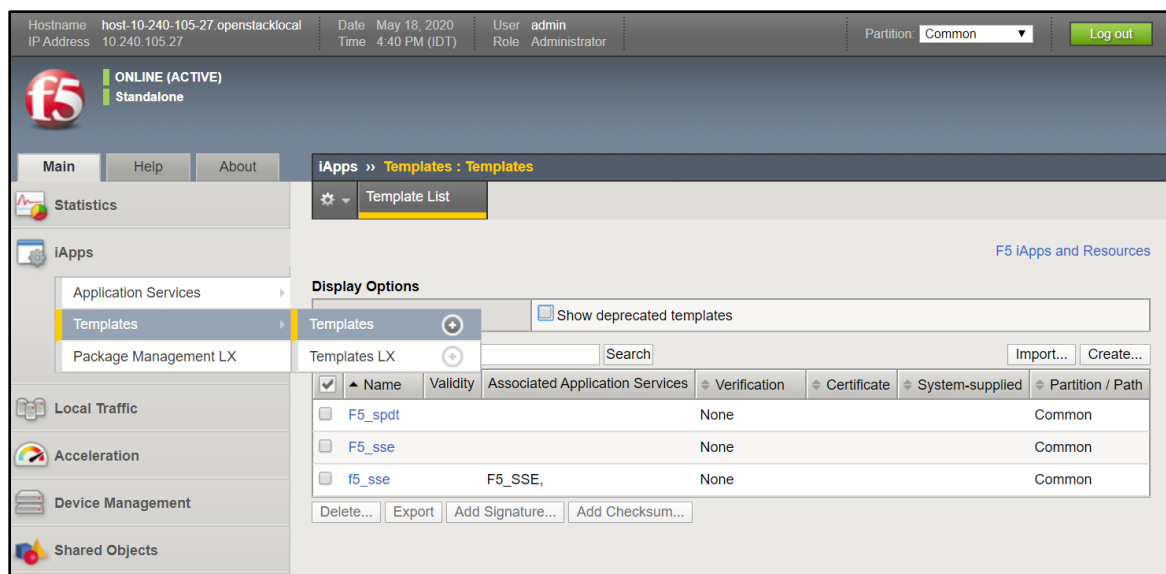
Hostname host-10-240-105-27.openstacklocal
IP Address 10.240.105.27

Date May 18, 2020
Time 4:40 PM (IDT)

User admin
Role Administrator

Partition: Common

Log out

f5

ONLINE (ACTIVE)
Standalone

Main Help About

Statistics

iApps

Application Services

Templates

Package Management LX

Local Traffic

Acceleration

Device Management

Shared Objects

iApps » Templates : Templates

Template List

Templates

Templates LX

F5 iApps and Resources

Display Options

Show deprecated templates

Search

Import... Create...

| | Name | Validity | Associated Application Services | Verification | Certificate | System-supplied | Partition / Path |
|---|---|---|---|---|---|---|---|
| | F5_spdt | | | None | | | Common |
| | F5_sse | | | None | | | Common |
| | f5_sse | | F5_SSE, | None | | | Common |

Delete... Export Add Signature... Add Checksum...